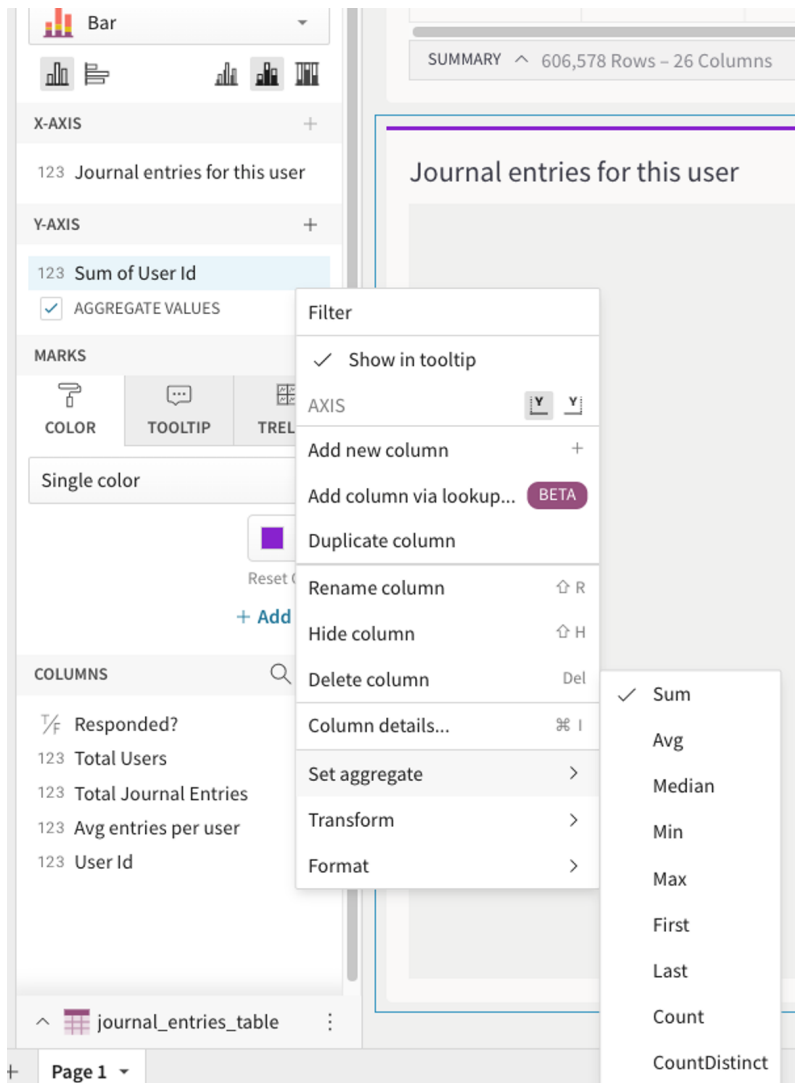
Bar

X-AXIS +

123 Journal entries for this user

Y-AXIS +

123 Sum of User Id

AGGREGATE VALUES

MARKS

COLOR TOOLTIP TREL

Single color

Reset C

+ Add

COLUMNS

T/F Responded?
123 Total Users
123 Total Journal Entries
123 Avg entries per user
123 User Id

journal_entries_table

Page 1

SUMMARY ^ 606,578 Rows – 26 Columns

Journal entries for this user

Filter

✓ Show in tooltip

AXIS

Add new column +

Add column via lookup... BETA

Duplicate column

Rename column ⇧ R

Hide column ⇧ H

Delete column Del

Column details... ⌘ I

Set aggregate >

Transform >

Format >

✓ Sum

Avg

Median

Min

Max

First

Last

Count

CountDistinct